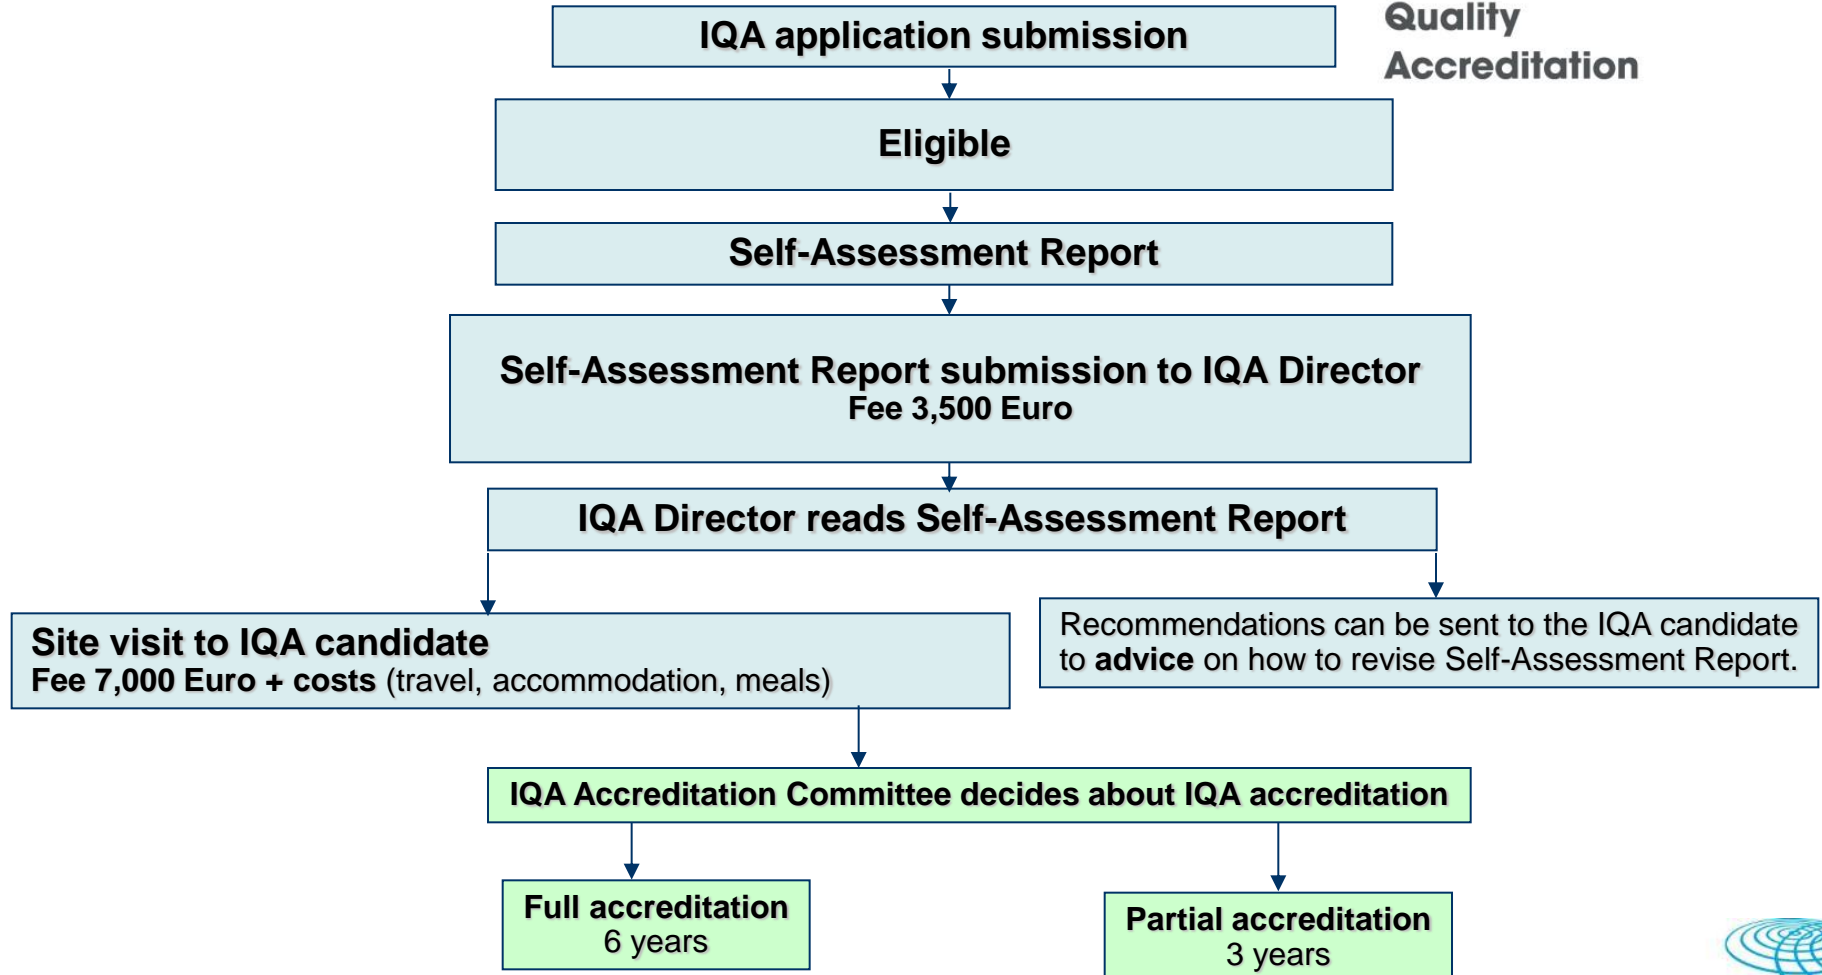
Quality
Accreditation

IQA application submission

Eligible

Self-Assessment Report

Self-Assessment Report submission to IQA Director
Fee 3,500 Euro

IQA Director reads Self-Assessment Report

Site visit to IQA candidate
Fee 7,000 Euro + costs (travel, accommodation, meals)

Recommendations can be sent to the IQA candidate to advice on how to revise Self-Assessment Report.

IQA Accreditation Committee decides about IQA accreditation

Full accreditation
6 years

Partial accreditation
3 years